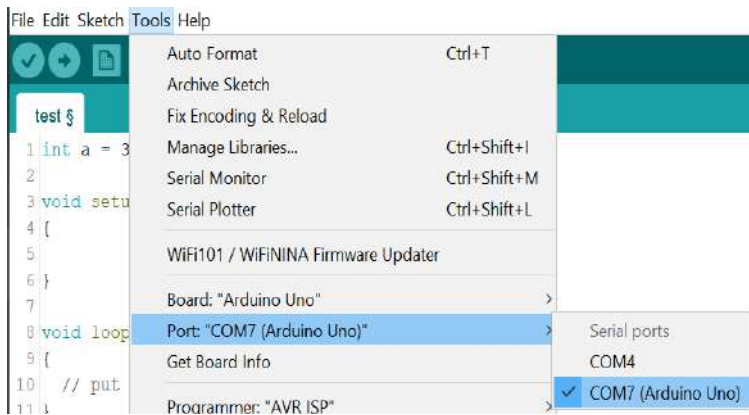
File Edit Sketch Tools Help

test §

1 int a = 3
2
3 void setu
4 {
5
6 }
7
8 void loop
9 {
10 // put
11 }

Auto Format Ctrl+T
Archive Sketch
Fix Encoding & Reload
Manage Libraries... Ctrl+Shift+I
Serial Monitor Ctrl+Shift+M
Serial Plotter Ctrl+Shift+L
WiFi101 / WiFiNINA Firmware Updater
Board: "Arduino Uno"
Port: "COM7 (Arduino Uno)"
Get Board Info
Programmer: "AVR ISP"

Serial ports
COM4
✓ COM7 (Arduino Uno)